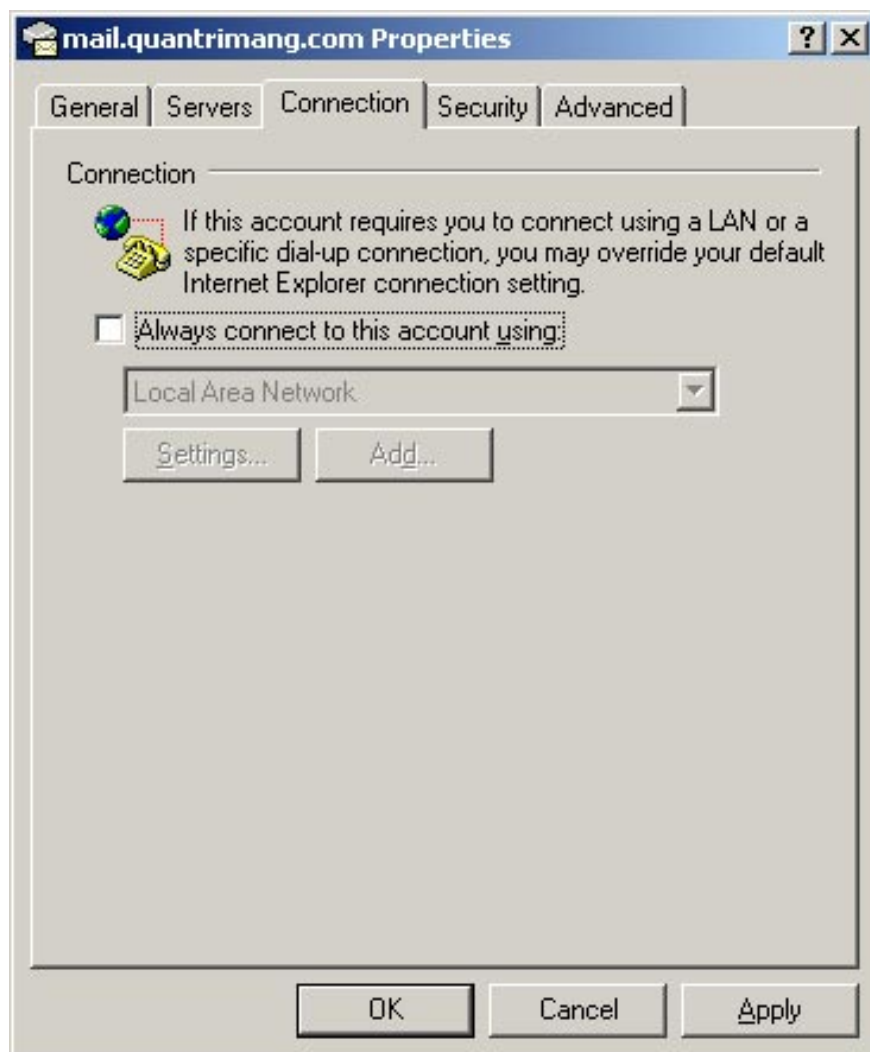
mail.quantrimang.com Properties

?

General | Servers | Connection | Security | Advanced

Connection

If this account requires you to connect using a LAN or a specific dial-up connection, you may override your default Internet Explorer connection setting.

Always connect to this account using:

Local Area Network

Settings...

Add...

OK

Cancel

Apply